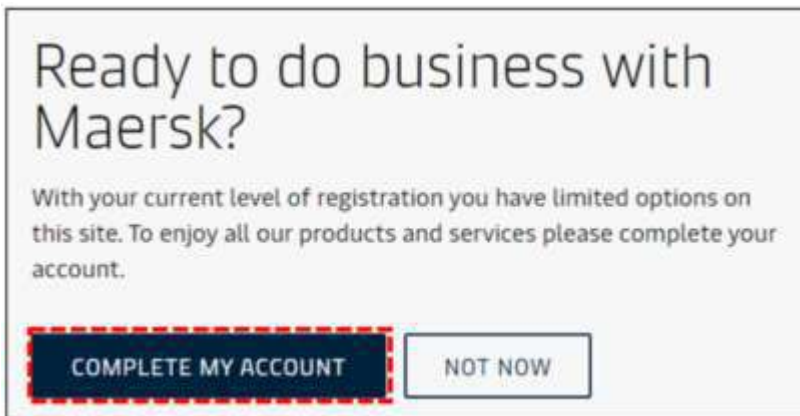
Ready to do business with Maersk?

With your current level of registration you have limited options on this site. To enjoy all our products and services please complete your account.

COMPLETE MY ACCOUNT

NOT NOW